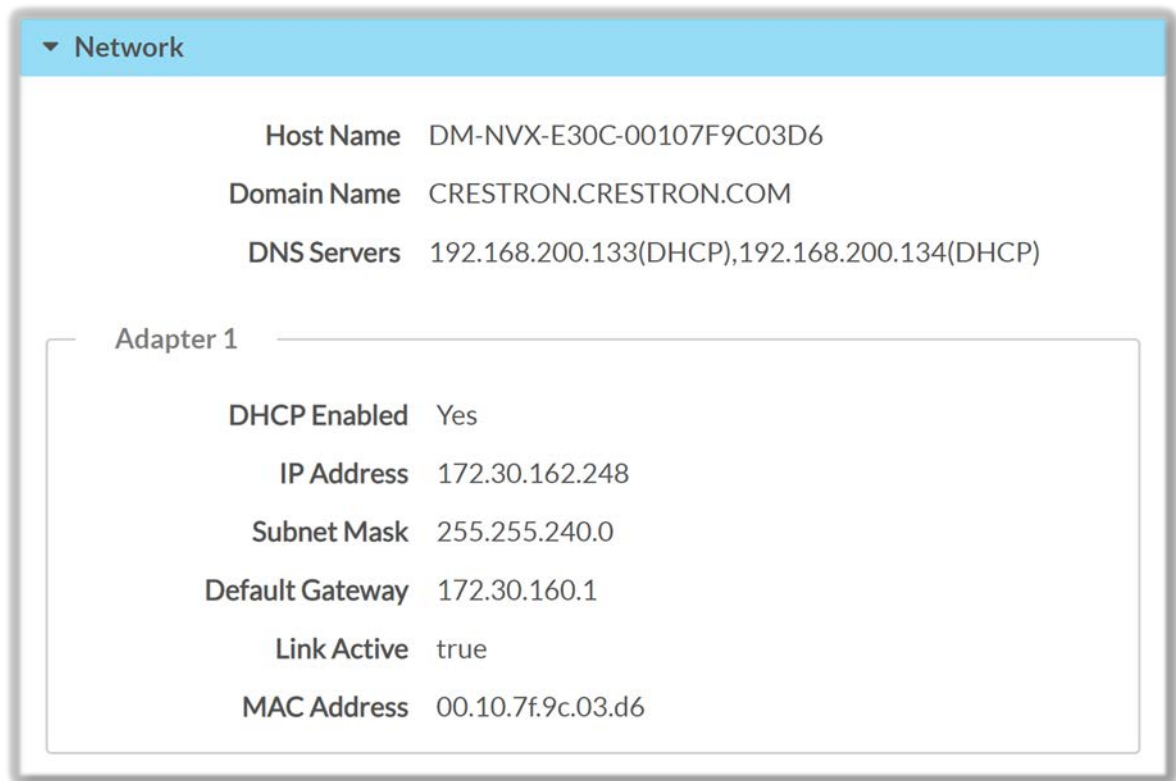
▾ Network

Host Name DM-NVX-E30C-00107F9C03D6

Domain Name CRESTRON.CRESTRON.COM

DNS Servers 192.168.200.133(DHCP),192.168.200.134(DHCP)

Adapter 1

DHCP Enabled Yes

IP Address 172.30.162.248

Subnet Mask 255.255.240.0

Default Gateway 172.30.160.1

Link Active true

MAC Address 00.10.7f.9c.03.d6